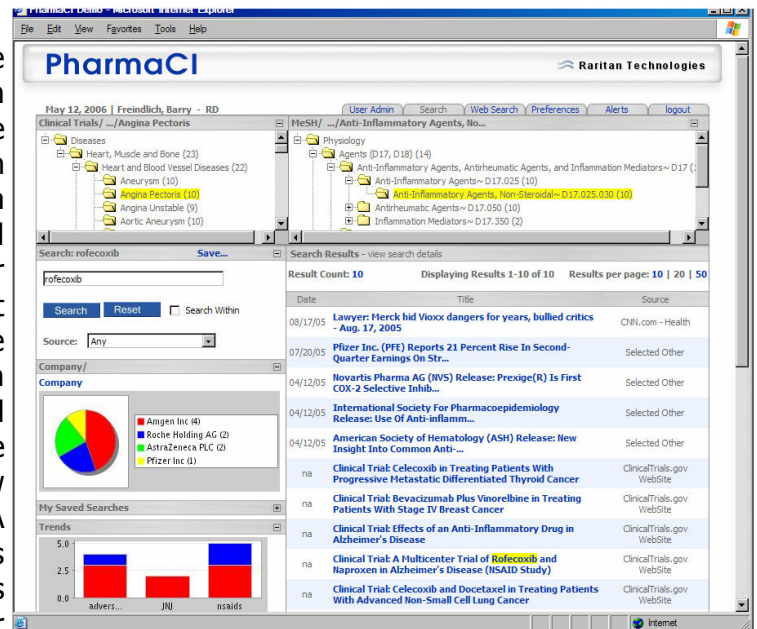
PharmaCI Demo - Microsoft Internet Explorer
File Edit View Favorites Tools Help

PharmaCI
Raritan Technologies

May 12, 2006 | Freindlich, Barry - RD
User Admin | Search | Web Search | Preferences | Alerts | logout

Clinical Trials/ .../Angina Pectoris
Diseases
Heart, Muscle and Bone (23)
Heart and Blood Vessel Diseases (22)
Aneurysm (10)
Angina Pectoris (10)
Angina Unstable (9)
Aortic Aneurysm (10)

MeSH/ .../Anti-Inflammatory Agents, No...
Physiology
Agents (D17, D18) (14)
Anti-Inflammatory Agents, Antirheumatic Agents, and Inflammation Mediators~ D17 (
Anti-Inflammatory Agents~ D17.025 (10)
Anti-Inflammatory Agents, Non-Steroidal~ D17.025.030 (10)
Antirheumatic Agents~ D17.050 (10)
Inflammation Mediators~ D17.350 (2)

Search: rofecoxib Save...
rofecoxib
Search Reset Search Within
Source: Any

Company/
Company
Amgen Inc (4)
Roche Holding AG (2)
AstraZeneca PLC (2)
Pfizer Inc (1)

My Saved Searches
Trends
5.0
2.5
0.0
advers... JNJ nsaids

Search Results - view search details
Result Count: 10 Displaying Results 1-10 of 10 Results per page: 10 | 20 | 50

| Date | Title | Source |
|---|---|---|
| 08/17/05 | Lawyer: Merck hid Vioxx dangers for years, bullied critics - Aug. 17, 2005 | CNN.com - Health |
| 07/20/05 | Pfizer Inc. (PFE) Reports 21 Percent Rise In Second-Quarter Earnings On Str... | Selected Other |
| 04/12/05 | Novartis Pharma AG (NVS) Release: Prexige(R) Is First COX-2 Selective Inhib... | Selected Other |
| 04/12/05 | International Society For Pharmacoepidemiology Release: Use Of Anti-inflamm... | Selected Other |
| 04/12/05 | American Society of Hematology (ASH) Release: New Insight Into Common Anti-... | Selected Other |
| na | Clinical Trial: Celecoxib in Treating Patients With Progressive Metastatic Differentiated Thyroid Cancer | ClinicalTrials.gov WebSite |
| na | Clinical Trial: Bevacizumab Plus Vinorelbine in Treating Patients With Stage IV Breast Cancer | ClinicalTrials.gov WebSite |
| na | Clinical Trial: Effects of an Anti-Inflammatory Drug in Alzheimer's Disease | ClinicalTrials.gov WebSite |
| na | Clinical Trial: A Multicenter Trial of Rofecoxib and Naproxen in Alzheimer's Disease (NSAID Study) | ClinicalTrials.gov WebSite |
| na | Clinical Trial: Celecoxib and Docetaxel in Treating Patients With Advanced Non-Small Cell Lung Cancer | ClinicalTrials.gov WebSite |

Internet